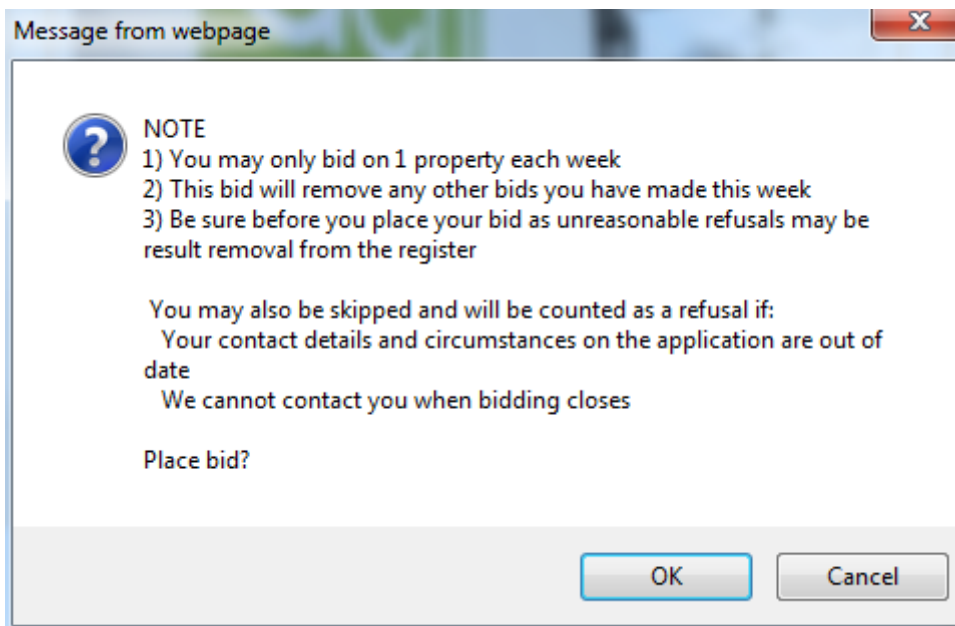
Message from webpage

NOTE
1) You may only bid on 1 property each week
2) This bid will remove any other bids you have made this week
3) Be sure before you place your bid as unreasonable refusals may be result removal from the register

You may also be skipped and will be counted as a refusal if:
Your contact details and circumstances on the application are out of date
We cannot contact you when bidding closes

Place bid?

OK Cancel